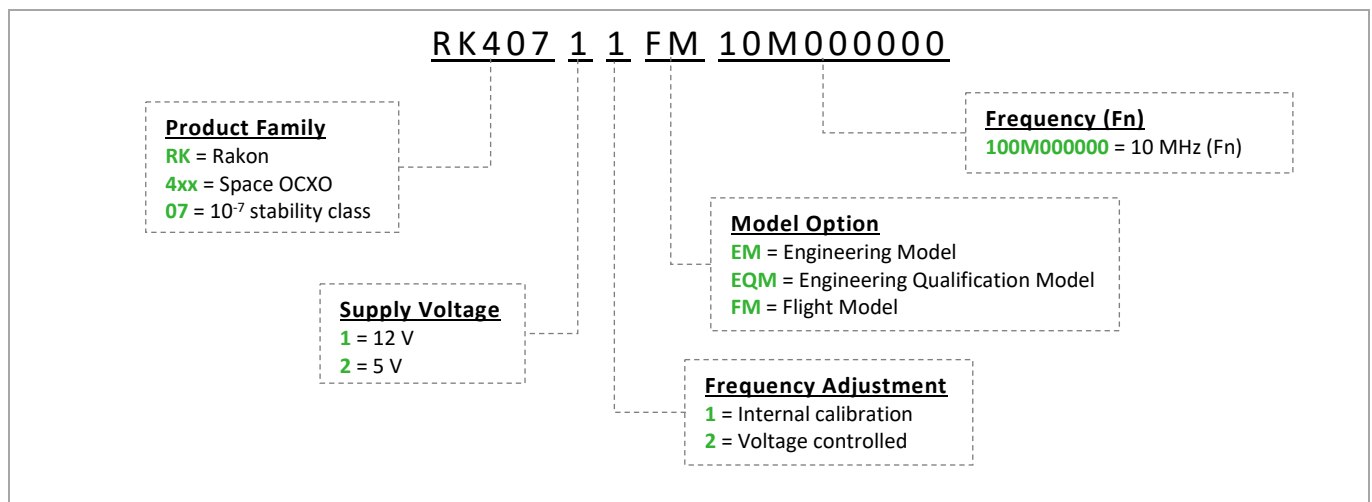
RK407 1 1 FM 10M000000

Frequency (Fn)
100M000000 = 10 MHz (Fn)

Product Family
RK = Rakon
4xx = Space OCXO
07 = $10^{-7}$ stability class

Model Option
EM = Engineering Model
EQM = Engineering Qualification Model
FM = Flight Model

Supply Voltage
1 = 12 V
2 = 5 V

Frequency Adjustment
1 = Internal calibration
2 = Voltage controlled